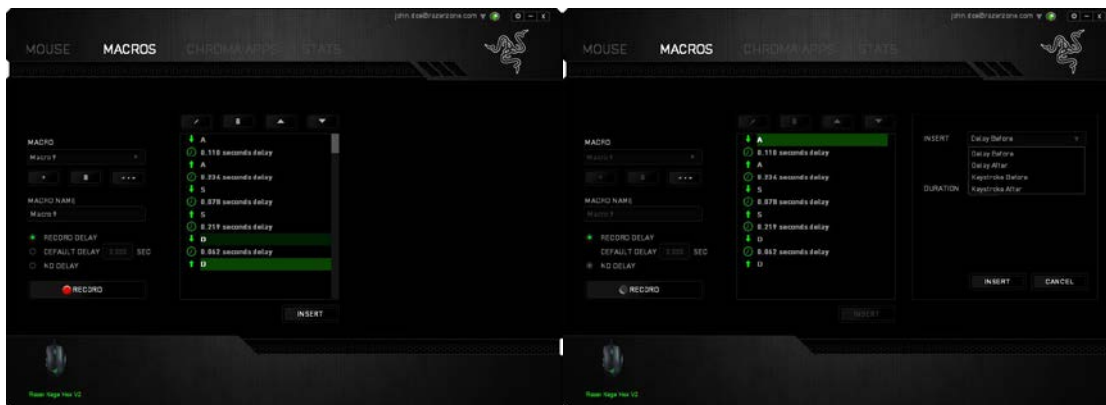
john.doe@razerzone.com

MOUSE MACROS CHROMA APPS STATS

MACRO
Macro 1

MACRO NAME
Macro 1

RECORD DELAY
DEFAULT DELAY 0.000 SEC
NO DELAY

RECORD

A
0.118 seconds delay
A
0.234 seconds delay
S
0.078 seconds delay
S
0.219 seconds delay
D
0.062 seconds delay
D

INSERT

Razer Naga Hex V2

john.doe@razerzone.com

MOUSE MACROS CHROMA APPS STATS

MACRO
Macro 1

MACRO NAME
Macro 1

RECORD DELAY
DEFAULT DELAY 0.000 SEC
NO DELAY

RECORD

A
0.118 seconds delay
A
0.234 seconds delay
S
0.078 seconds delay
S
0.219 seconds delay
D
0.062 seconds delay
D

INSERT

INSERT Delay Before
Delay Before
Delay After
Keystroke Before
DURATION Keystroke After

INSERT CANCEL

Razer Naga Hex V2